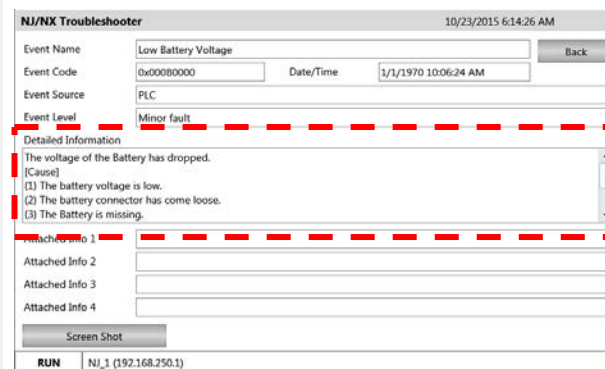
NJ/NX Troubleshooter

10/23/2015 6:14:26 AM

Event Name Low Battery Voltage

Back

Event Code 0x00080000

Date/Time 1/1/1970 10:06:24 AM

Event Source PLC

Event Level Minor fault

Detailed Information

The voltage of the Battery has dropped.
[Cause]
(1) The battery voltage is low.
(2) The battery connector has come loose.
(3) The Battery is missing.

Attached Info 1

Attached Info 2

Attached Info 3

Attached Info 4

Screen Shot

RUN NJ_1 (192.168.250.1)